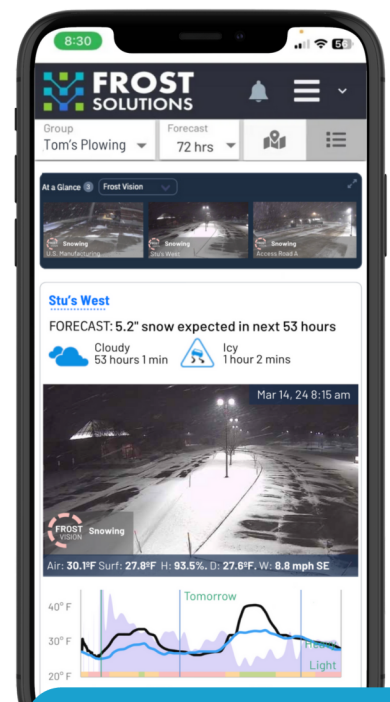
8:30

56

FROST SOLUTIONS

Group
Tom's Plowing

Forecast
72 hrs

At a Glance 3 Frost Vision

Snowing
U.S. Manufacturing

Snowing
Stu's West

Snowing
Access Road A

Stu's West

FORECAST: 5.2" snow expected in next 53 hours

Cloudy
53 hours 1 min

Icy
1 hour 2 mins

Mar 14, 24 8:15 am

FROST VISION Snowing

Air: 30.1°F Surf: 27.8°F H: 93.5%. D: 27.6°F. W: 8.8 mph SE

40° F
30° F
20° F

Tomorrow

Heavy

Light